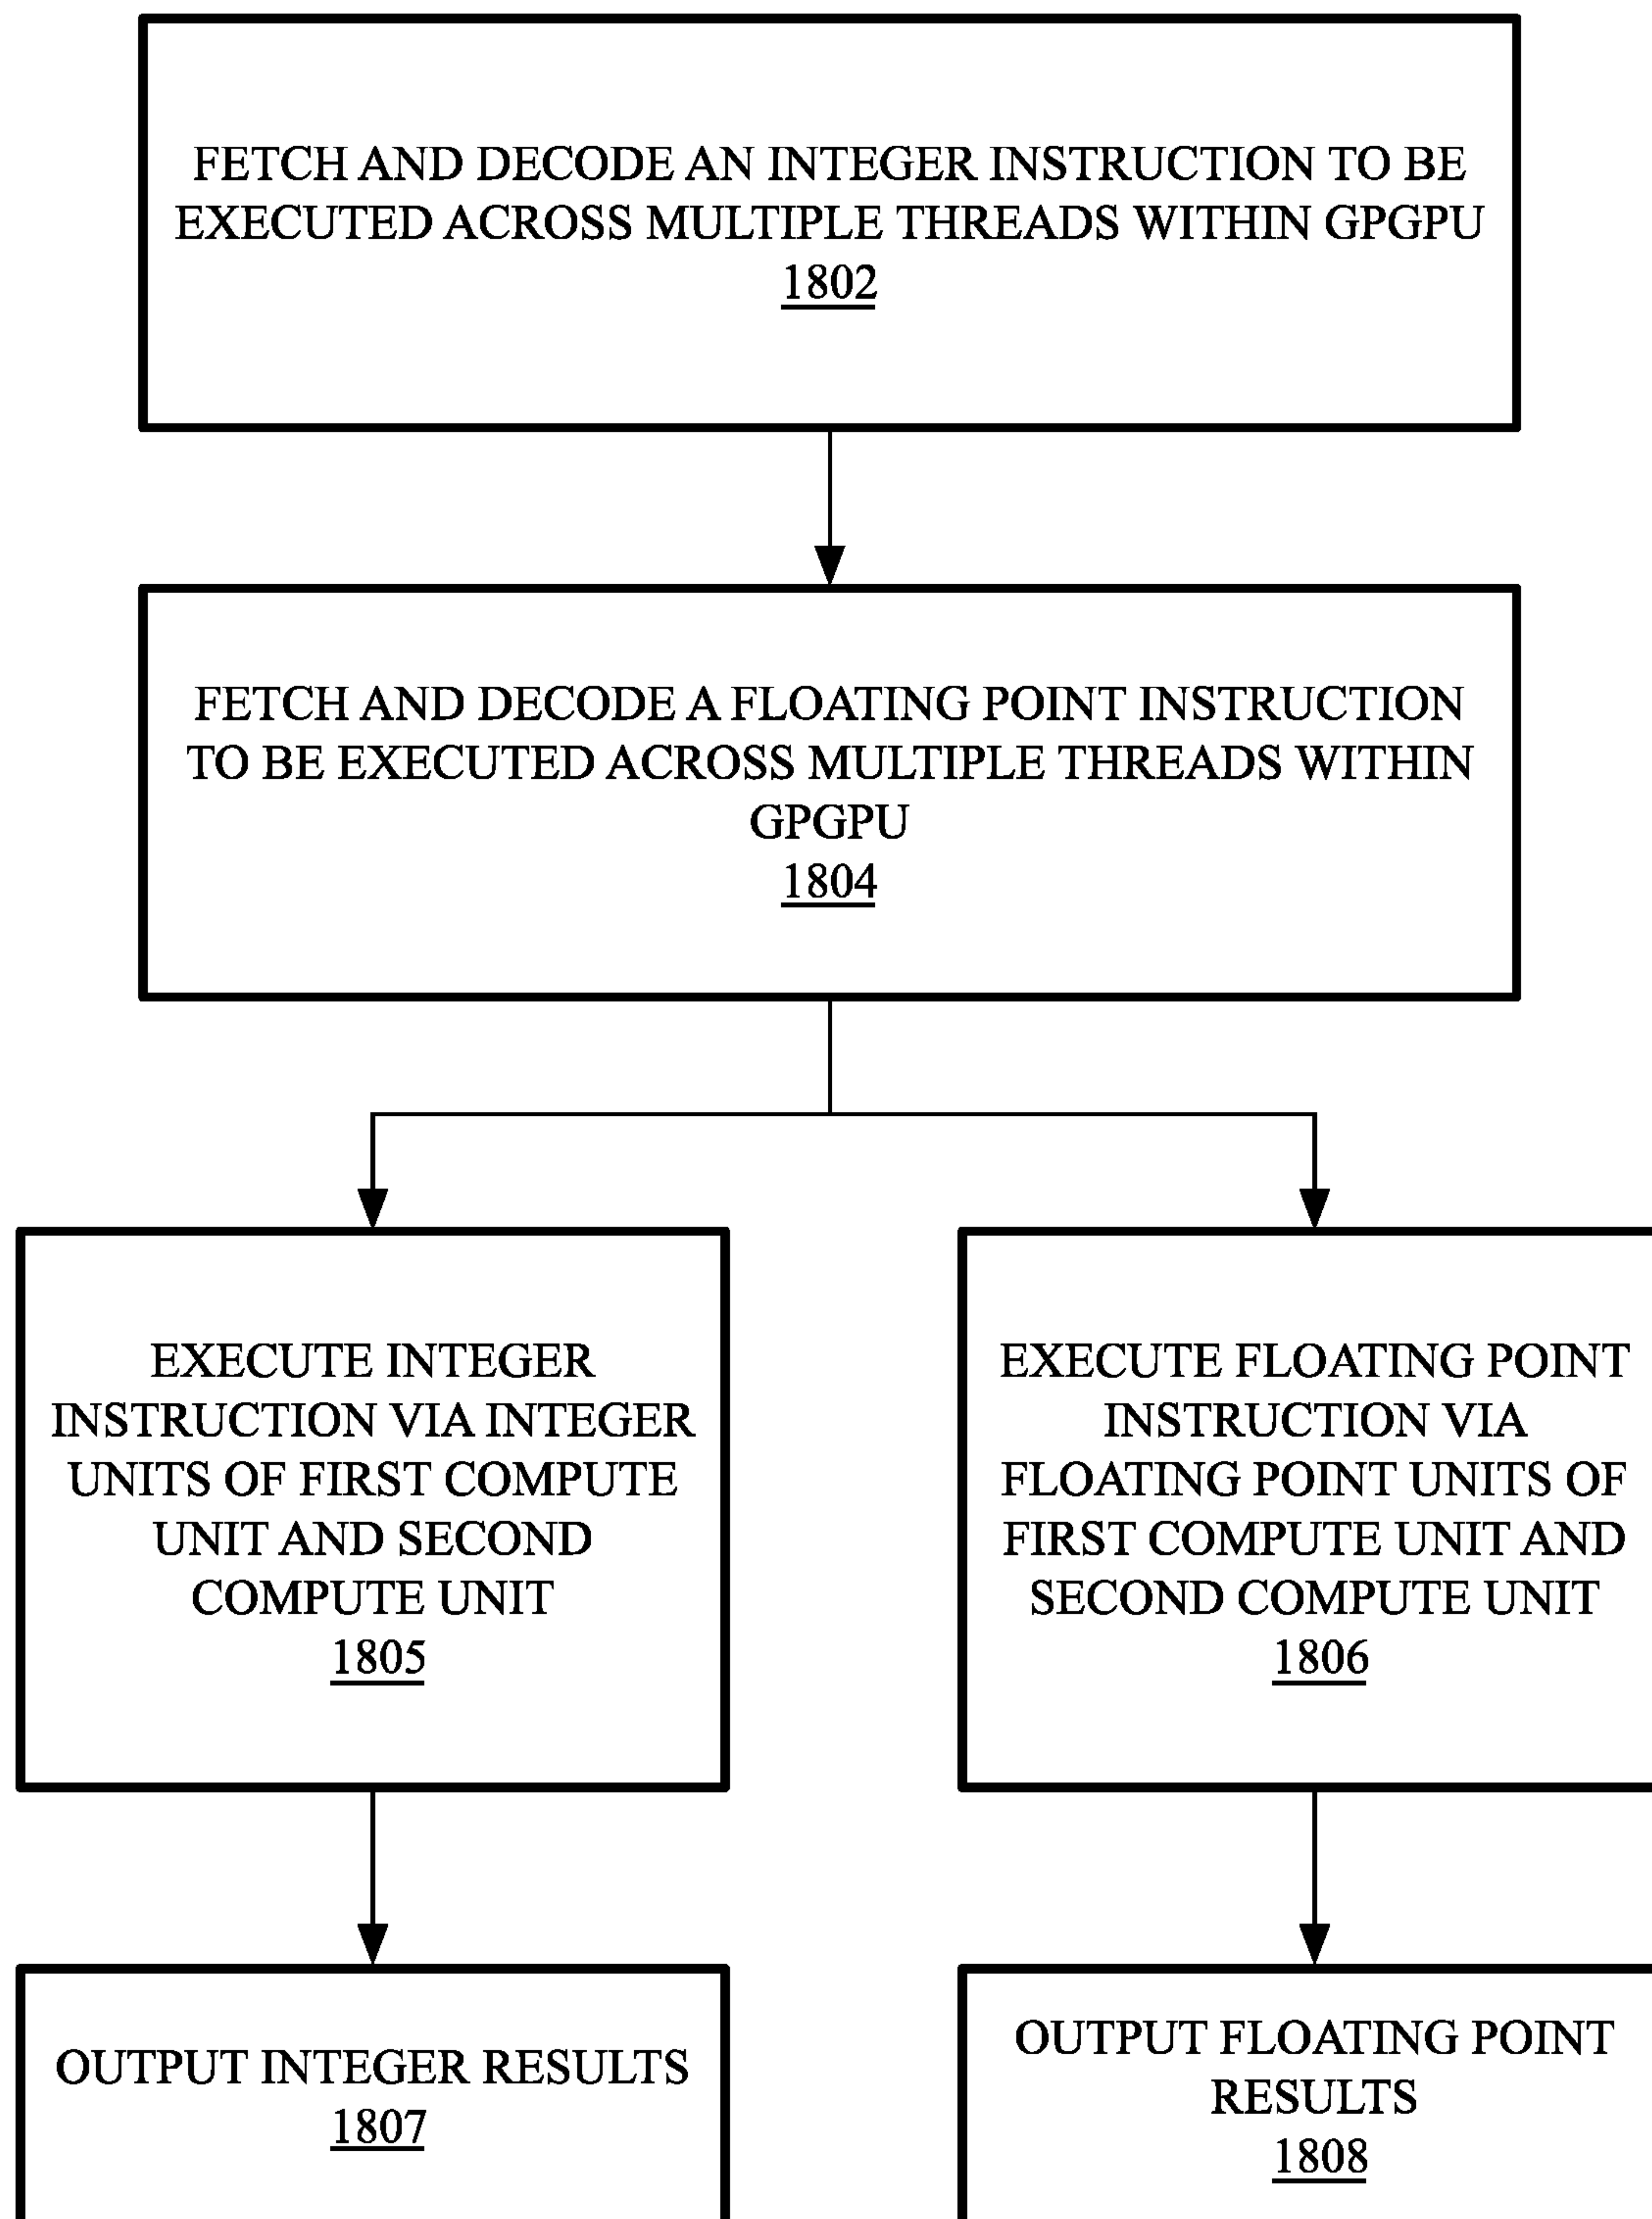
FETCH AND DECODE AN INTEGER INSTRUCTION TO BE EXECUTED ACROSS MULTIPLE THREADS WITHIN GPGPU
1802

FETCH AND DECODE A FLOATING POINT INSTRUCTION TO BE EXECUTED ACROSS MULTIPLE THREADS WITHIN GPGPU
1804

EXECUTE INTEGER INSTRUCTION VIA INTEGER UNITS OF FIRST COMPUTE UNIT AND SECOND COMPUTE UNIT
1805

EXECUTE FLOATING POINT INSTRUCTION VIA FLOATING POINT UNITS OF FIRST COMPUTE UNIT AND SECOND COMPUTE UNIT
1806

OUTPUT INTEGER RESULTS
1807

OUTPUT FLOATING POINT RESULTS
1808